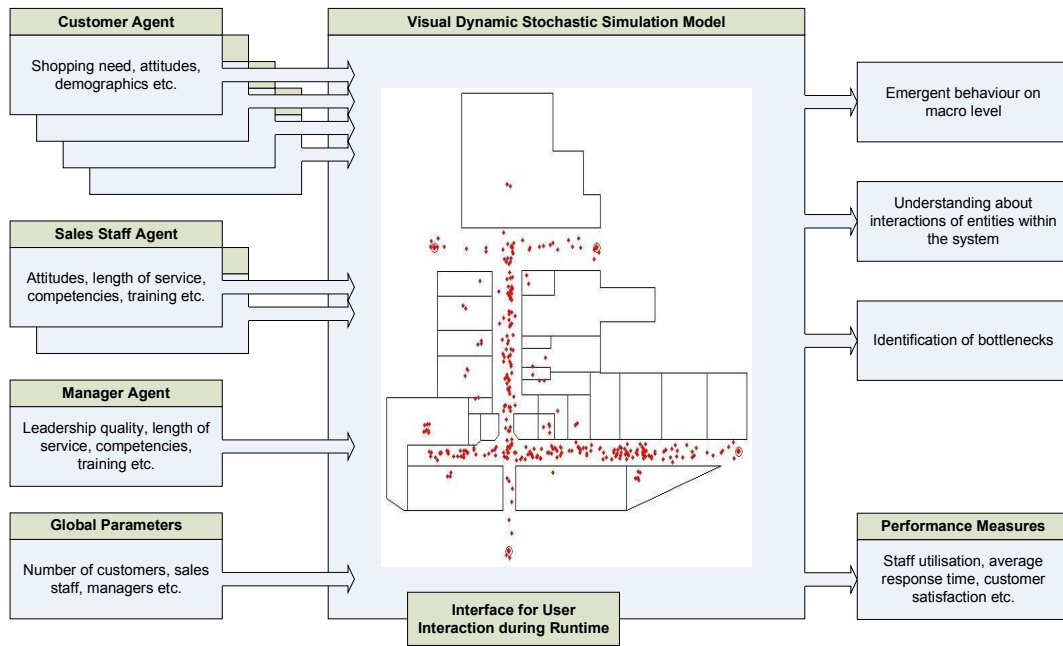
Customer Agent

Shopping need, attitudes, demographics etc.

Sales Staff Agent

Attitudes, length of service, competencies, training etc.

Manager Agent

Leadership quality, length of service, competencies, training etc.

Global Parameters

Number of customers, sales staff, managers etc.

Visual Dynamic Stochastic Simulation Model

Interface for User Interaction during Runtime

Emergent behaviour on macro level

Understanding about interactions of entities within the system

Identification of bottlenecks

Performance Measures

Staff utilisation, average response time, customer satisfaction etc.